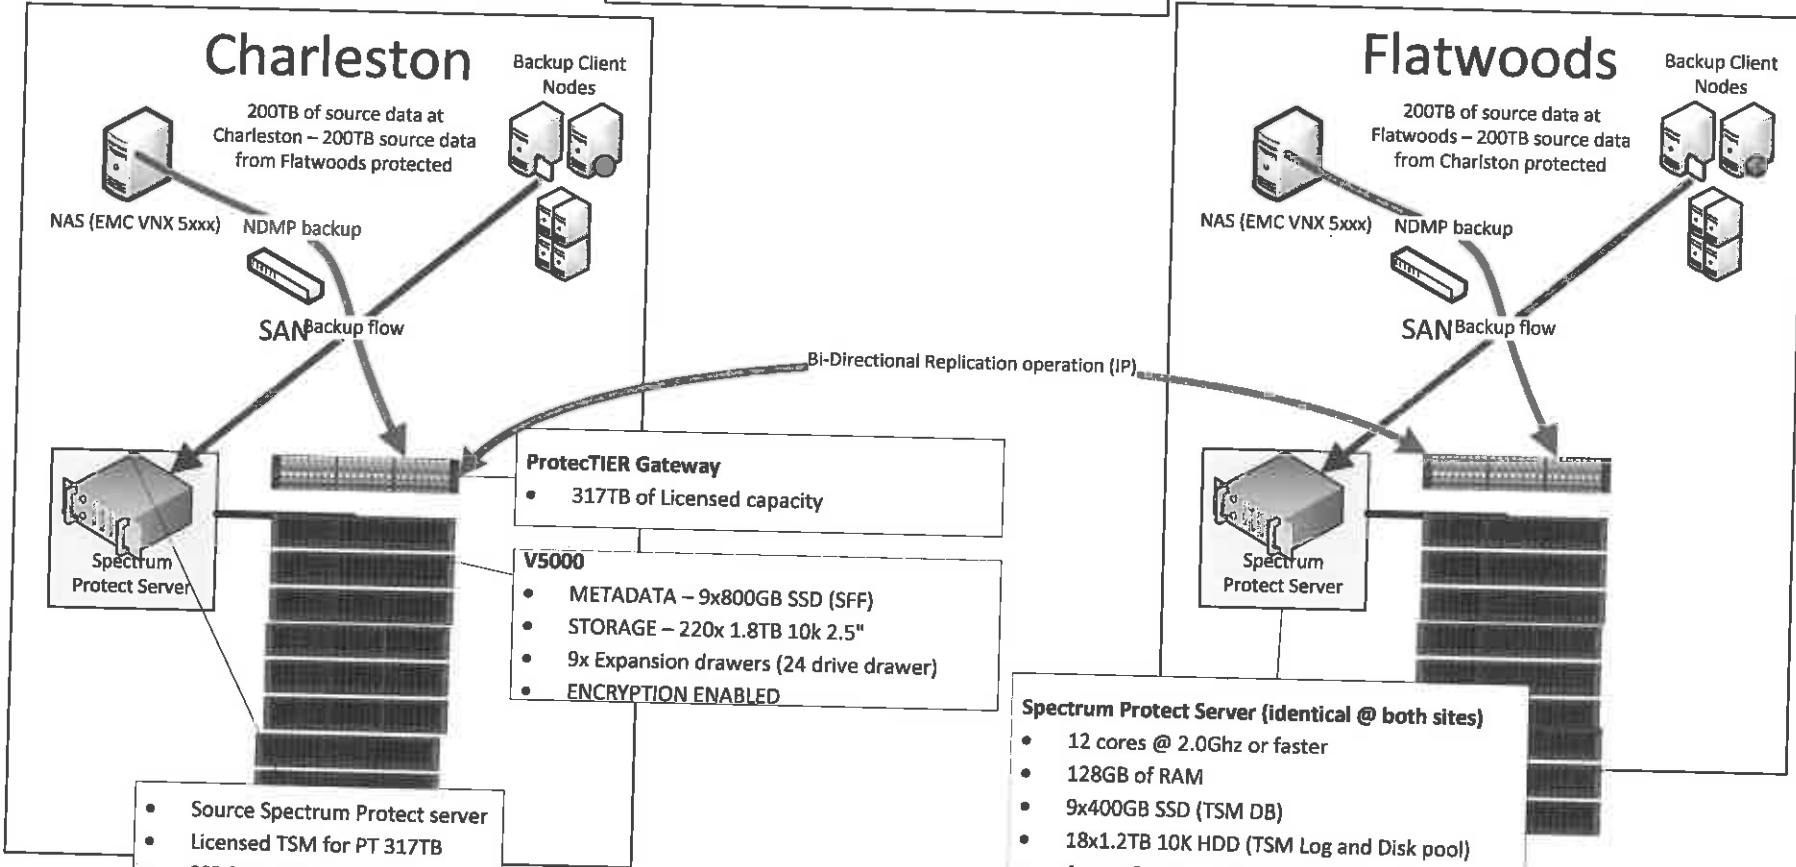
Charleston

Backup Client Nodes

200TB of source data at Charleston – 200TB source data from Flatwoods protected

NAS (EMC VNX 5xxx)

NDMP backup

SAN

Backup flow

Spectrum Protect Server

Flatwoods

Backup Client Nodes

200TB of source data at Flatwoods – 200TB source data from Charlston protected

NAS (EMC VNX 5xxx)

NDMP backup

SAN

Backup flow

Bi-Directional Replication operation (IP)

ProtecTIER Gateway
• 317TB of Licensed capacity

V5000
• METADATA – 9x800GB SSD (SFF)
• STORAGE – 220x 1.8TB 10k 2.5"
• 9x Expansion drawers (24 drive drawer)
• ENCRYPTION ENABLED

Spectrum Protect Server

• Source Spectrum Protect server
• Licensed TSM for PT 317TB
• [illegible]

Spectrum Protect Server (identical @ both sites)
• 12 cores @ 2.0Ghz or faster
• 128GB of RAM
• 9x400GB SSD (TSM DB)
• 18x1.2TB 10K HDD (TSM Log and Disk pool)
• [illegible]